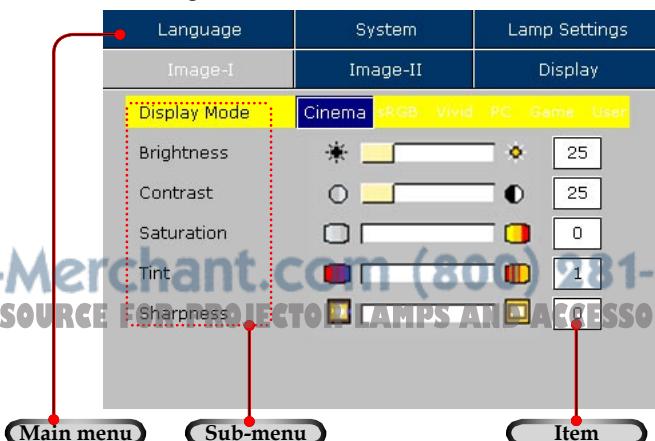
Language
System
Lamp Settings
Image-I
Image-II
Display

Display Mode
Cinema
sRGB
Vivid
PC
Game
User
Brightness
25
Contrast
25
Saturation
0
Tint
1
Sharpness
0

-Merchant.com (800) 281-
SOURCE FOR PROJECTOR LAMPS AND ACCESSO

Main menu
Sub-menu
Item